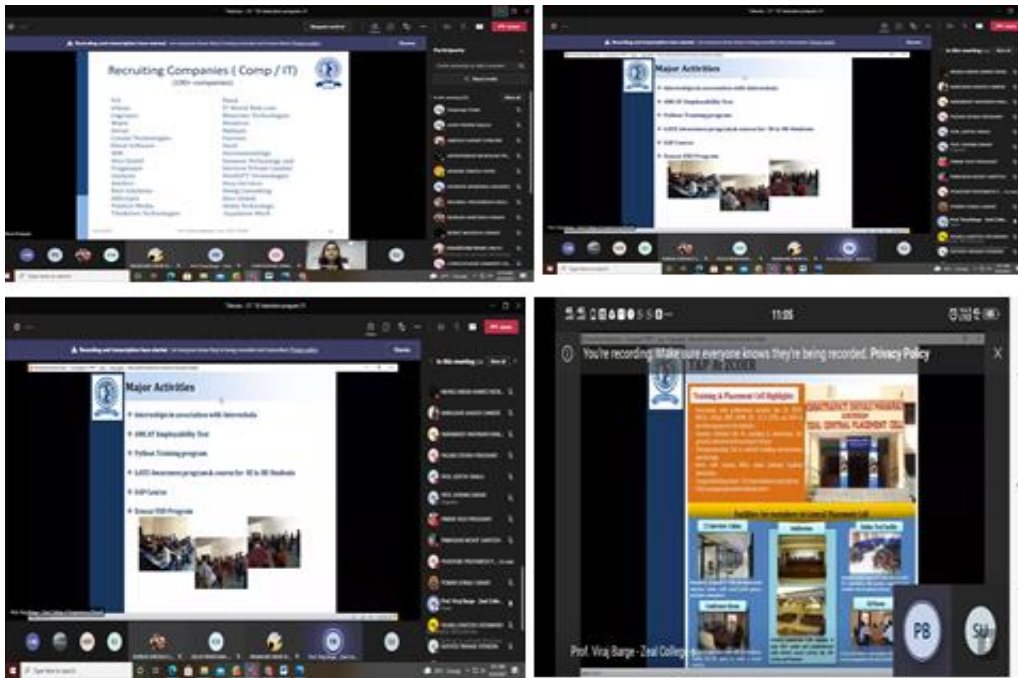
Recruiting Companies ( Comp / IT )
(190+ companies)

Recording and transcription have started.

Major Activities

Internships in association with Internshala

AMCAT Employability Test

Python Training program

LATEX Awareness program & course for TE & BE Students

SAP Course

Essenz ESD Program

11:05

You're recording. Make sure everyone knows they're being recorded. Privacy Policy

T&P @ ZCOER

Training & Placement Cell Highlights

CENTRAL PLACEMENT CELL

Facilities for recruiters at Central Placement Cell

Prof. Viraj Barge - Zeal College

PB

SM

Leave